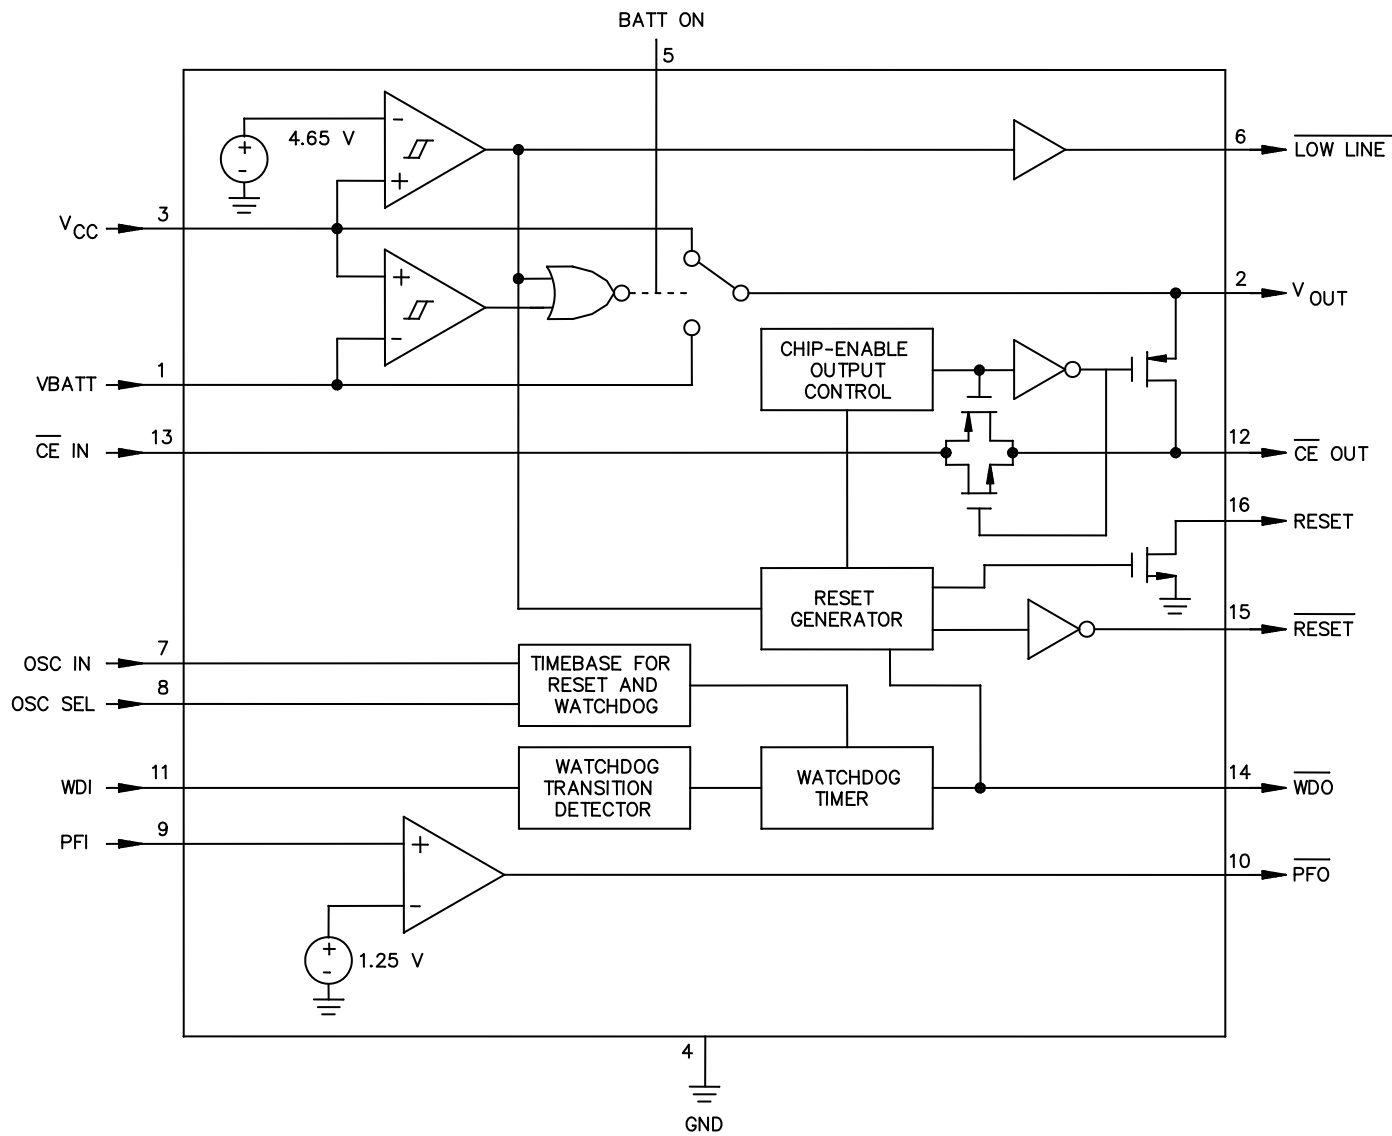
BATT ON
5
4.65 V
6
$\overline{\text{LOW LINE}}$
$V_{CC}$
3
2
$V_{OUT}$
VBATT
1
CHIP-ENABLE OUTPUT CONTROL
$\overline{\text{CE}}$ IN
13
12
$\overline{\text{CE}}$ OUT
16
RESET
RESET GENERATOR
15
$\overline{\text{RESET}}$
OSC IN
7
TIMEBASE FOR RESET AND WATCHDOG
OSC SEL
8
WDI
11
WATCHDOG TRANSITION DETECTOR
WATCHDOG TIMER
14
$\overline{\text{WDO}}$
PFI
9
10
$\overline{\text{PFO}}$
1.25 V
4
GND